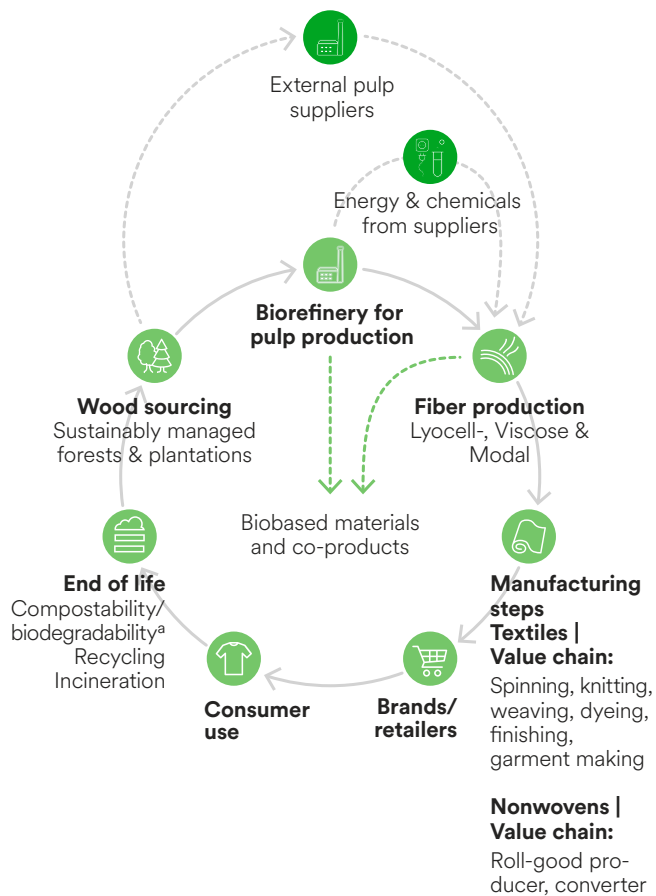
External pulp suppliers

Energy & chemicals from suppliers

Biorefinery for pulp production

Fiber production
Lyocell-, Viscose & Modal

Wood sourcing
Sustainably managed forests & plantations

Biobased materials and co-products

Manufacturing steps
Textiles | Value chain:
Spinning, knitting, weaving, dyeing, finishing, garment making

Nonwovens | Value chain:
Roll-good producer, converter

End of life
Compostability/ biodegradability$^{a}$
Recycling
Incineration

Consumer use

Brands/ retailers